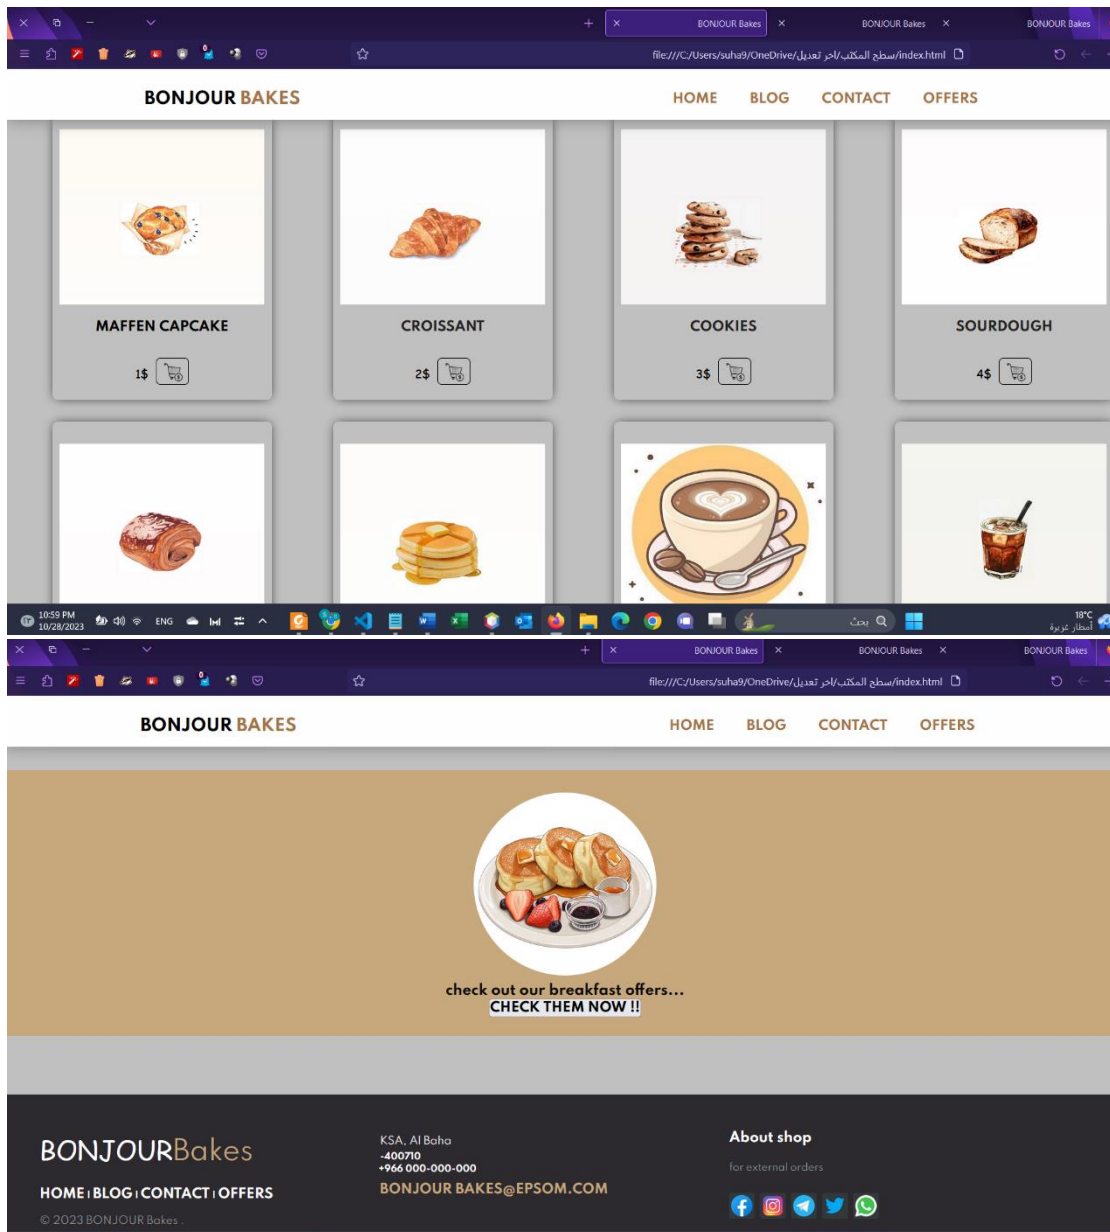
BONJOUR Bakes BONJOUR Bakes BONJOUR Bakes

file:///C:/Users/suha9/OneDrive/سطح المكتب/اخر تعديل/index.html

BONJOUR BAKES

HOME BLOG CONTACT OFFERS

MAFFEN CAPCAKE

1$

CROISSANT

2$

COOKIES

3$

SOURDOUGH

4$

10:59 PM 10/28/2023 ENG بحث 18°C أمطار غزيرة

BONJOUR Bakes BONJOUR Bakes BONJOUR Bakes

file:///C:/Users/suha9/OneDrive/سطح المكتب/اخر تعديل/index.html

BONJOUR BAKES

HOME BLOG CONTACT OFFERS

check out our breakfast offers...
CHECK THEM NOW !!

BONJOURBakes

HOME | BLOG | CONTACT | OFFERS

© 2023 BONJOUR Bakes .

KSA, Al Baha
-400710
+966 000-000-000
BONJOUR BAKES@EPSOM.COM

About shop

for external orders